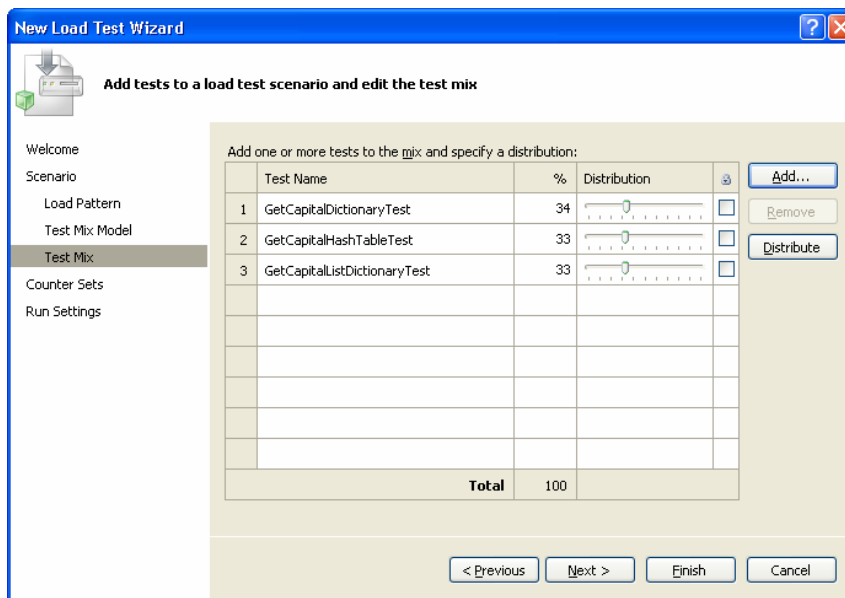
New Load Test Wizard

Add tests to a load test scenario and edit the test mix

Welcome
Scenario
Load Pattern
Test Mix Model
Test Mix
Counter Sets
Run Settings

Add one or more tests to the mix and specify a distribution:

| | Test Name | % | Distribution | |
|---|---|---|---|---|
| 1 | GetCapitalDictionaryTest | 34 | | |
| 2 | GetCapitalHashTableTest | 33 | | |
| 3 | GetCapitalListDictionaryTest | 33 | | |
| | | | | |
| | | | | |
| | | | | |
| | | | | |
| | | | | |
| | | | | |
| | Total | 100 | | |

Add...
Remove
Distribute

< Previous
Next >
Finish
Cancel